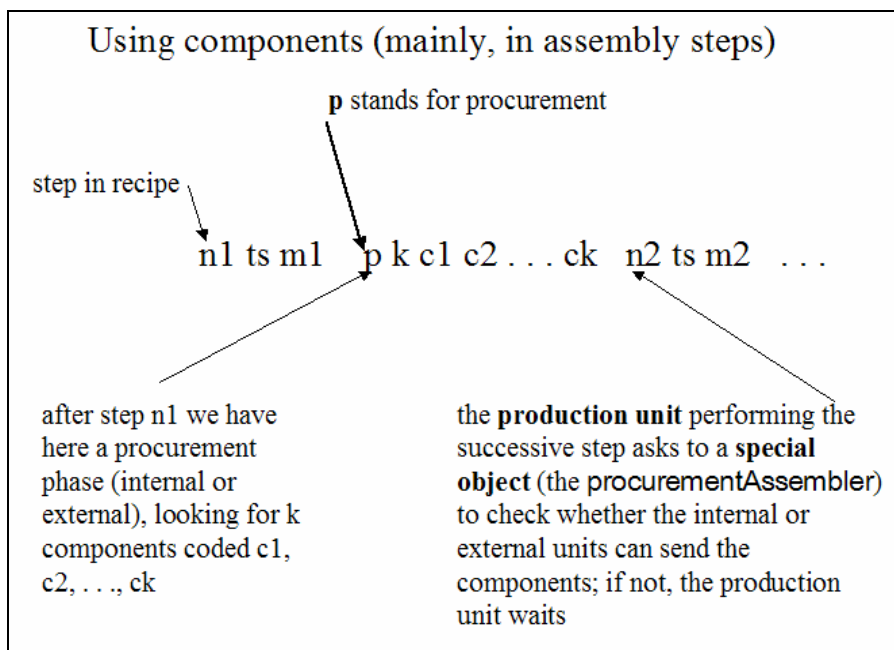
Using components (mainly, in assembly steps)

**p** stands for procurement

step in recipe

n1 ts m1 p k c1 c2 . . . ck n2 ts m2 . . .

after step n1 we have here a procurement phase (internal or external), looking for k components coded c1, c2, . . ., ck

the **production unit** performing the successive step asks to a **special object** (the procurementAssembler) to check whether the internal or external units can send the components; if not, the production unit waits